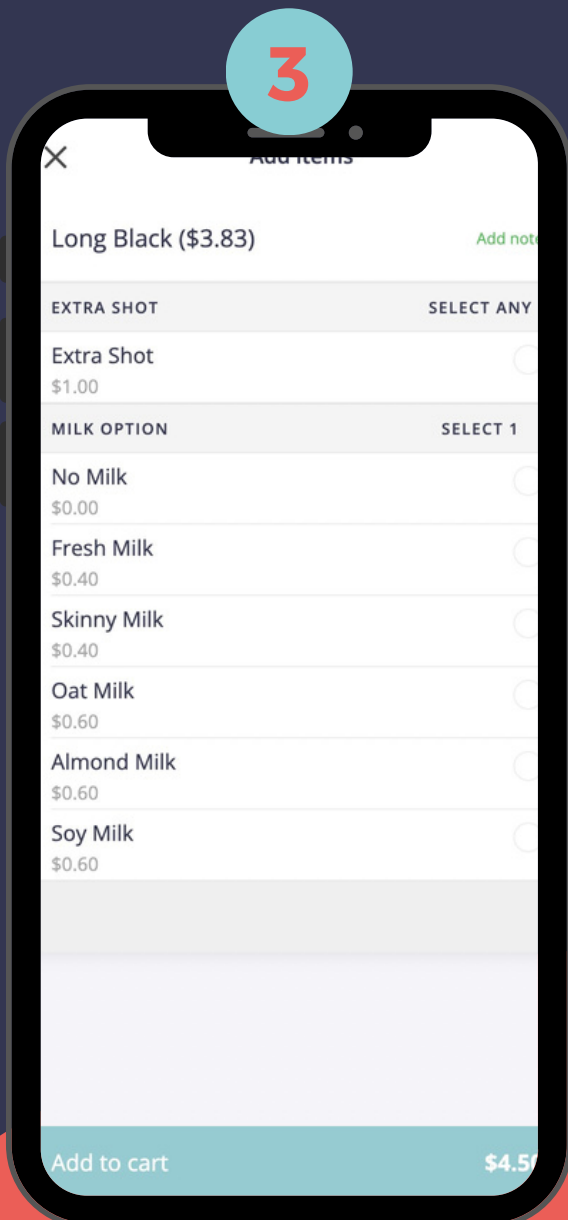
3

×
Add items

Long Black ($3.83)
Add note

EXTRA SHOT
SELECT ANY

Extra Shot
$1.00

MILK OPTION
SELECT 1

No Milk
$0.00

Fresh Milk
$0.40

Skinny Milk
$0.40

Oat Milk
$0.60

Almond Milk
$0.60

Soy Milk
$0.60

Add to cart
$4.5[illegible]